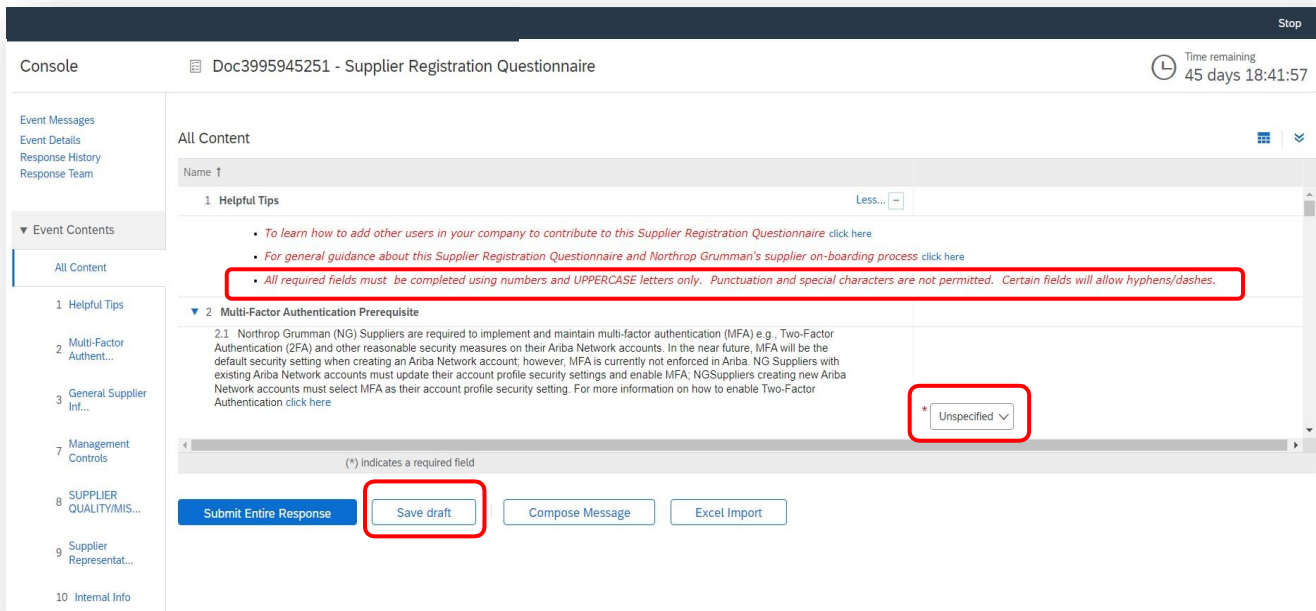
Stop

Console

Doc3995945251 - Supplier Registration Questionnaire

Time remaining
45 days 18:41:57

Event Messages
Event Details
Response History
Response Team

▼ Event Contents

All Content

1 Helpful Tips

2 Multi-Factor Authent...

3 General Supplier Inf...

7 Management Controls

8 SUPPLIER QUALITY/MIS...

9 Supplier Representat...

10 Internal Info

All Content

Name ↑

1 Helpful Tips

Less... −

• To learn how to add other users in your company to contribute to this Supplier Registration Questionnaire click here

• For general guidance about this Supplier Registration Questionnaire and Northrop Grumman's supplier on-boarding process click here

• All required fields must be completed using numbers and UPPERCASE letters only. Punctuation and special characters are not permitted. Certain fields will allow hyphens/dashes.

▼ 2 Multi-Factor Authentication Prerequisite

2.1 Northrop Grumman (NG) Suppliers are required to implement and maintain multi-factor authentication (MFA) e.g., Two-Factor Authentication (2FA) and other reasonable security measures on their Ariba Network accounts. In the near future, MFA will be the default security setting when creating an Ariba Network account; however, MFA is currently not enforced in Ariba. NG Suppliers with existing Ariba Network accounts must update their account profile security settings and enable MFA; NGSuppliers creating new Ariba Network accounts must select MFA as their account profile security setting. For more information on how to enable Two-Factor Authentication click here

* Unspecified

(*) indicates a required field

Submit Entire Response

Save draft

Compose Message

Excel Import